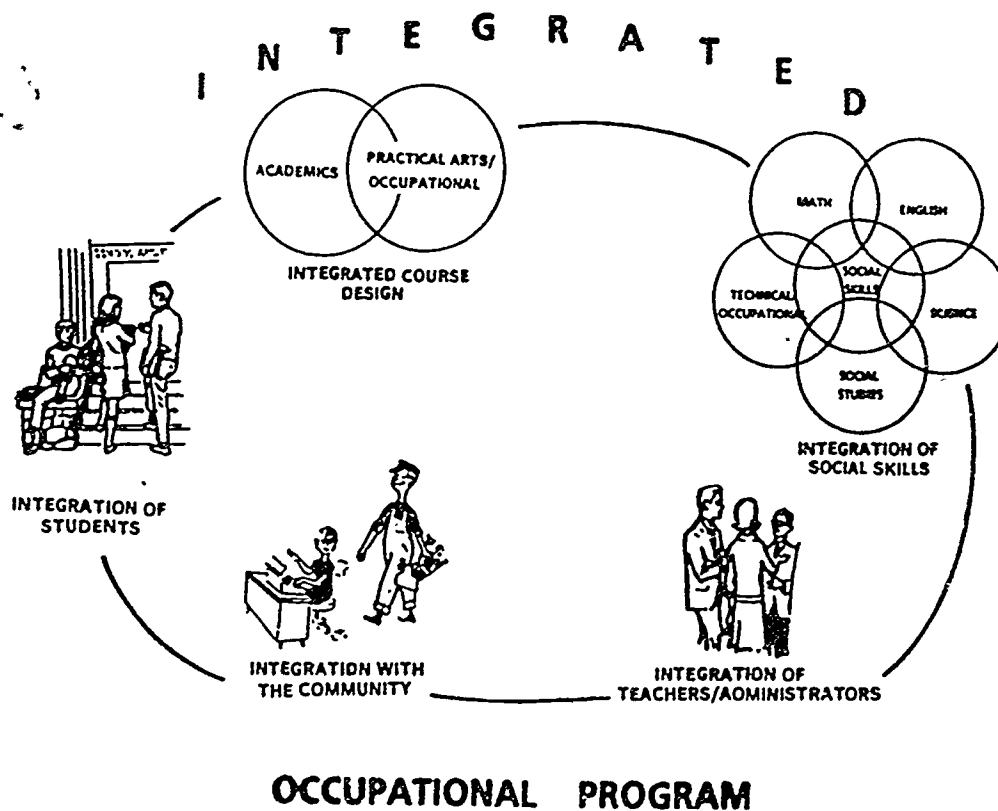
I N T E G R A T E D

ACADEMICS

PRACTICAL ARTS/ OCCUPATIONAL

INTEGRATED COURSE DESIGN

MATH

ENGLISH

TECHNICAL/ OCCUPATIONAL

SOCIAL SKILLS

SCIENCE

SOCIAL STUDIES

INTEGRATION OF SOCIAL SKILLS

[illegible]

INTEGRATION OF STUDENTS

INTEGRATION WITH THE COMMUNITY

INTEGRATION OF TEACHERS/AOMINISTRATORS

OCCUPATIONAL PROGRAM